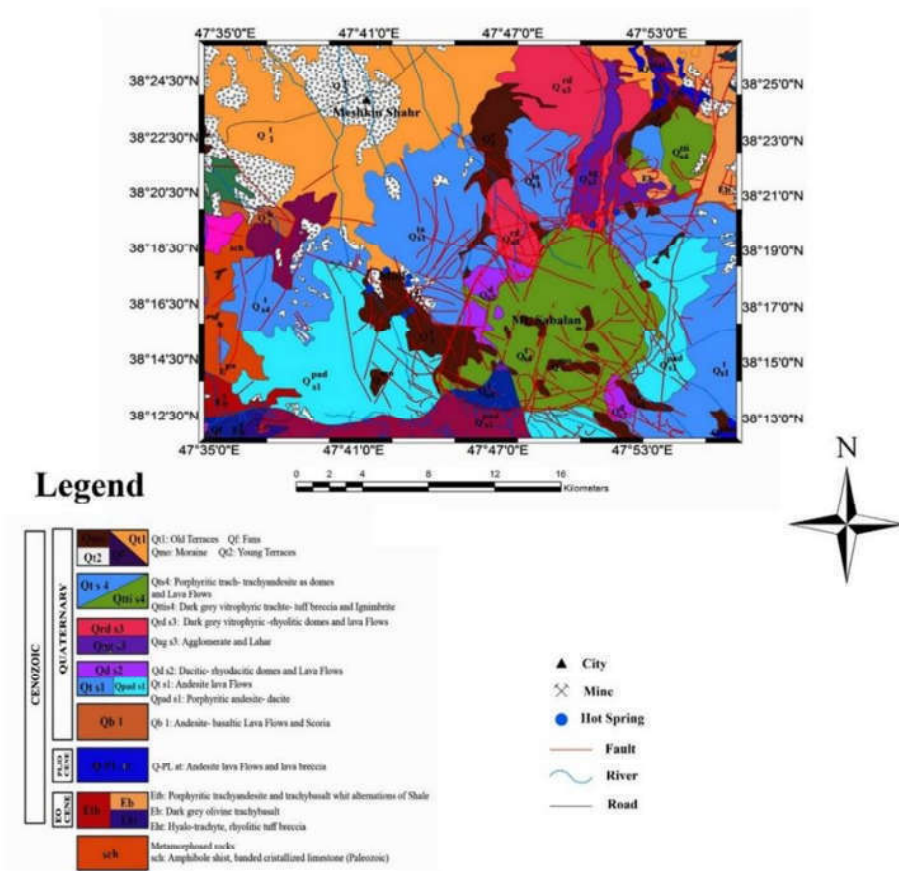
47°35'0"E
47°41'0"E
47°47'0"E
47°53'0"E
38°24'30"N
38°22'30"N
38°20'30"N
38°18'30"N
38°16'30"N
38°14'30"N
38°12'30"N
38°25'0"N
38°23'0"N
38°21'0"N
38°19'0"N
38°17'0"N
38°15'0"N
38°13'0"N
47°35'0"E
47°41'0"E
47°47'0"E
47°53'0"E

Meshkin Shahr
Mt. Sabalan

0 2 4 8 12 16 Kilometers

N

Legend

CENOZOIC
QUATERNARY
Qmo Qt1 Qt2 Qf
Qt1: Old Terraces Qf: Fans
Qmo: Moraine Qt2: Young Terraces
Qt s4 Qtti s4
Qts4: Porphyritic trach- trachyandesite as domes and Lava Flows
Qttis4: Dark grey vitrophyric trachite- tuff breccia and Ignimbrite
Qrd s3
Qrd s3: Dark grey vitrophyric -rhyolitic domes and lava Flows
Qag s3
Qag s3: Agglomerate and Lahar
Qd s2
Qd s2: Dacitic- rhyodacitic domes and Lava Flows
Qt s1 Qpad s1
Qt s1: Andesite lava Flows
Qpad s1: Porphyritic andesite- dacite
Qb 1
Qb 1: Andesite- basaltic Lava Flows and Scoria
PLIO CENE
Q-PL st
Q-PL st: Andesite lava Flows and lava breccia
EO CENE
Etb Eb Eht
Etb: Porphyritic trachyandesite and trachybasalt whit alternations of Shale
Eb: Dark grey olivine trachybasalt
Eht: Hyalo-trachyte, rhyolitic tuff breccia
sch
Metamorphosed rocks
sch: Amphibole shist, banded cristallized limestone (Paleozoic)

City
Mine
Hot Spring
Fault
River
Road